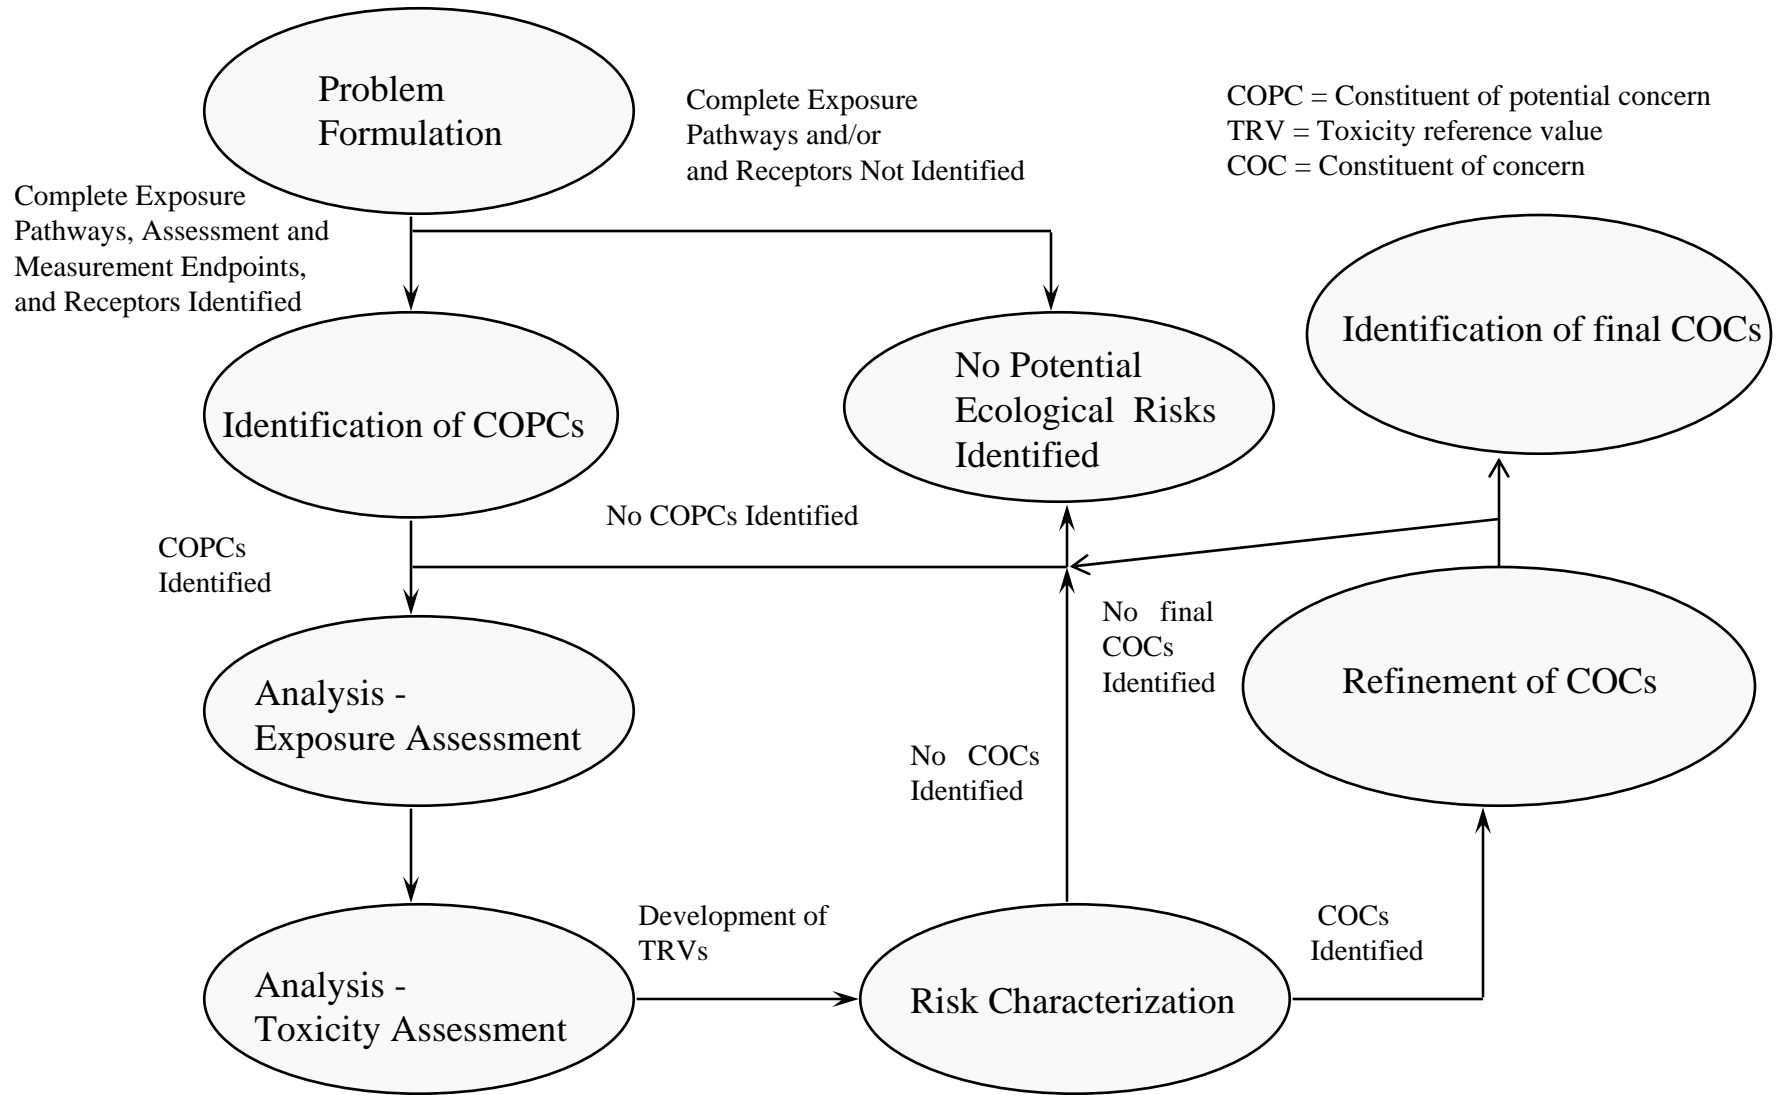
Problem Formulation

Complete Exposure Pathways and/or and Receptors Not Identified

COPC = Constituent of potential concern
TRV = Toxicity reference value
COC = Constituent of concern

Complete Exposure Pathways, Assessment and Measurement Endpoints, and Receptors Identified

Identification of final COCs

No Potential Ecological Risks Identified

Identification of COPCs

No COPCs Identified

COPCs Identified

No final COCs Identified

Refinement of COCs

Analysis - Exposure Assessment

No COCs Identified

Development of TRVs

COCs Identified

Analysis - Toxicity Assessment

Risk Characterization